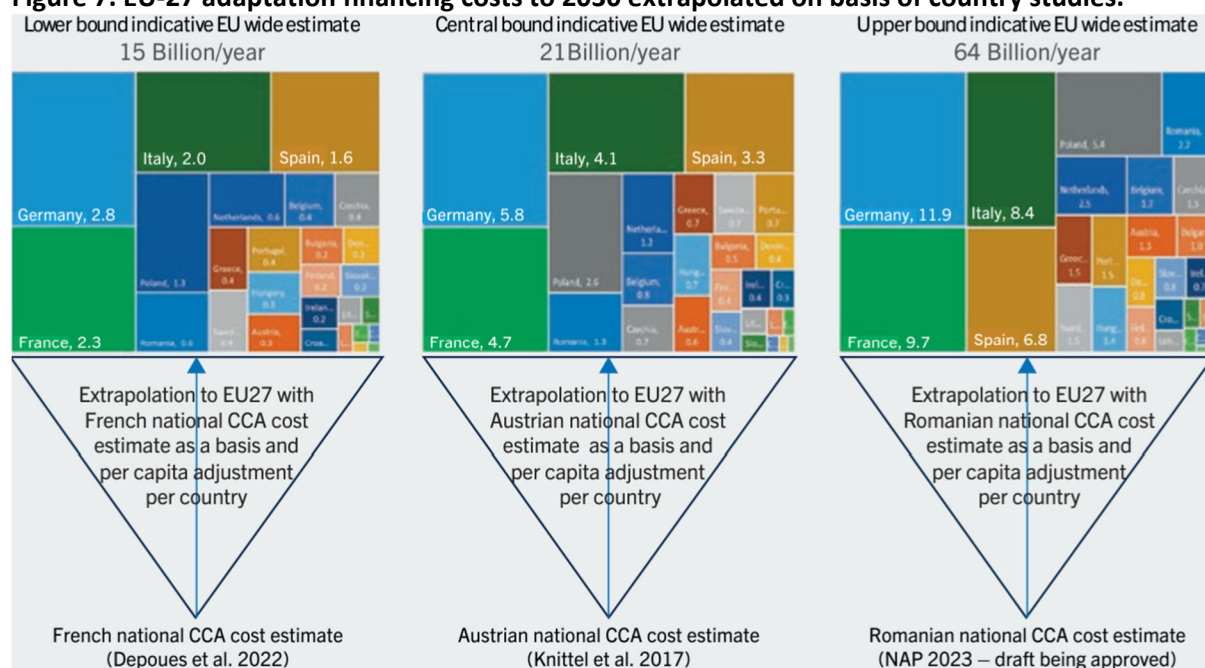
Figure 7: EU-27 adaptation financing costs to 2030 extrapolated on basis of country studies.

Lower bound indicative EU wide estimate
15 Billion/year

Germany, 2.8
France, 2.3
Italy, 2.0
Spain, 1.6
Poland, 1.3
Netherlands, 0.6
Belgium, 0.4
Czechia, 0.4
Greece, 0.4
Portugal, 0.4
Bulgaria, 0.2
Den..., 0.2
Hungary, 0.3
Finland, 0.2
Slovak..., 0.2
Romania, 0.6
Swed..., 0.4
Austria, 0.3
Irelan..., 0.2
Lit...
Cro...

Extrapolation to EU27 with French national CCA cost estimate as a basis and per capita adjustment per country

French national CCA cost estimate
(Depoues et al. 2022)

Central bound indicative EU wide estimate
21 Billion/year

Germany, 5.8
France, 4.7
Italy, 4.1
Spain, 3.3
Poland, 2.6
Netherla..., 1.2
Greece, 0.7
Swede..., 0.7
Portu..., 0.7
Bulgaria, 0.5
Denm..., 0.4
Belgium, 0.8
Hung..., 0.7
Fin..., 0.4
Irel..., 0.4
Cr..., 0.3
Romania, 1.3
Czechia, 0.7
Austr..., 0.6
Slov..., 0.4
Lit...
Slo...

Extrapolation to EU27 with Austrian national CCA cost estimate as a basis and per capita adjustment per country

Austrian national CCA cost estimate
(Knittel et al. 2017)

Upper bound indicative EU wide estimate
64 Billion/year

Germany, 11.9
France, 9.7
Italy, 8.4
Spain, 6.8
Poland, 5.4
Romania, 2.7
Netherlands, 2.5
Belgium, 1.7
Czechia, 1.5
Austria, 1.3
Bulgaria, 1.0
Greec..., 1.5
Port..., 1.5
Swed..., 1.5
Hung..., 1.4
Slov..., 0.8
Irel..., 0.7
Cro...

Extrapolation to EU27 with Romanian national CCA cost estimate as a basis and per capita adjustment per country

Romanian national CCA cost estimate
(NAP 2023 – draft being approved)